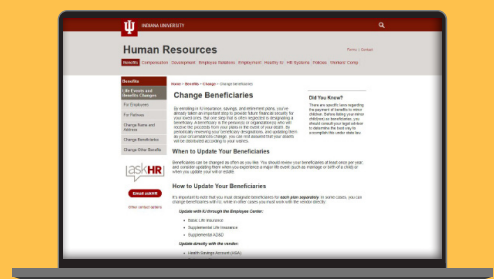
INDIANA UNIVERSITY

Human Resources

Benefits Compensation Development Employee Relations Employment Healthy IU HR Systems Policies Contact

Benefits

Life Events and Benefits Changes

For Employees

For Retirees

Change Name and Address

Change Beneficiaries

Change Other Benefits

askHR

Email askHR

Home > Benefits > Change > Change Beneficiaries

Change Beneficiaries

By enrolling in IU insurance, savings, and retirement plans, you've already taken an important step to provide future financial security for your loved ones. The next step that is often neglected is designating a beneficiary. A beneficiary is the person(s) or organization(s) who will receive the proceeds from your plans in the event of your death. By periodically reviewing your beneficiary designations, and updating them as your circumstances change, you can rest assured that your assets will be distributed according to your wishes.

When to Update Your Beneficiaries

Beneficiaries can be changed as often as you like. You should review your beneficiaries at least once per year and consider updating them when you experience a major life event (such as marriage or birth of a child) or when you update your will or estate.

How to Update Your Beneficiaries

It's important to note that you must designate beneficiaries for each plan separately. In some cases, you can change beneficiaries with IU, while in other cases you must work with the vendor directly.

Update with IU through the Employee Center:

Basic Life Insurance

Supplemental Life Insurance

Supplemental AD&D

Update directly with the vendor:

Health Savings Account (HSA)

Did You Know?

There are specific laws regarding the payment of benefits to minor children. Before listing your minor child(ren) as beneficiaries, you should consult your legal advisor to determine the best way to accomplish this under state law.